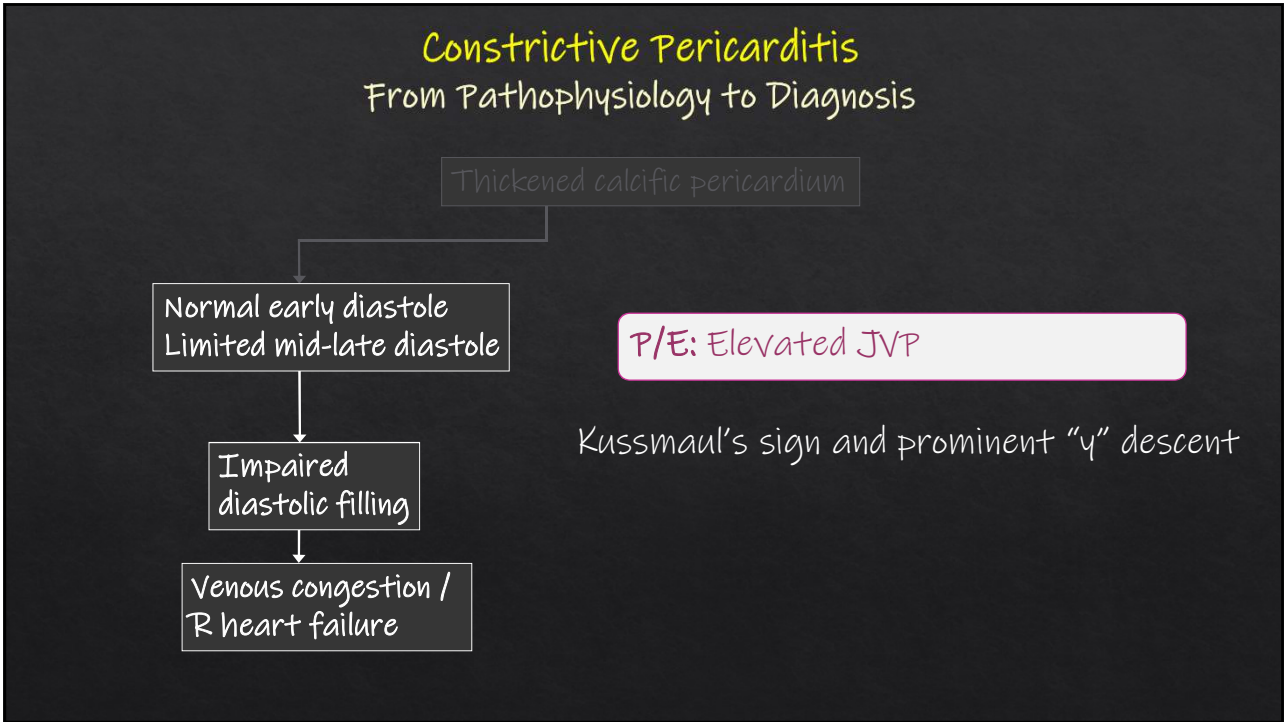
Constrictive Pericarditis
From Pathophysiology to Diagnosis

Thickened calcific pericardium

Normal early diastole
Limited mid-late diastole

Impaired diastolic filling

Venous congestion / R heart failure

P/E: Elevated JVP

Kussmaul's sign and prominent "y" descent